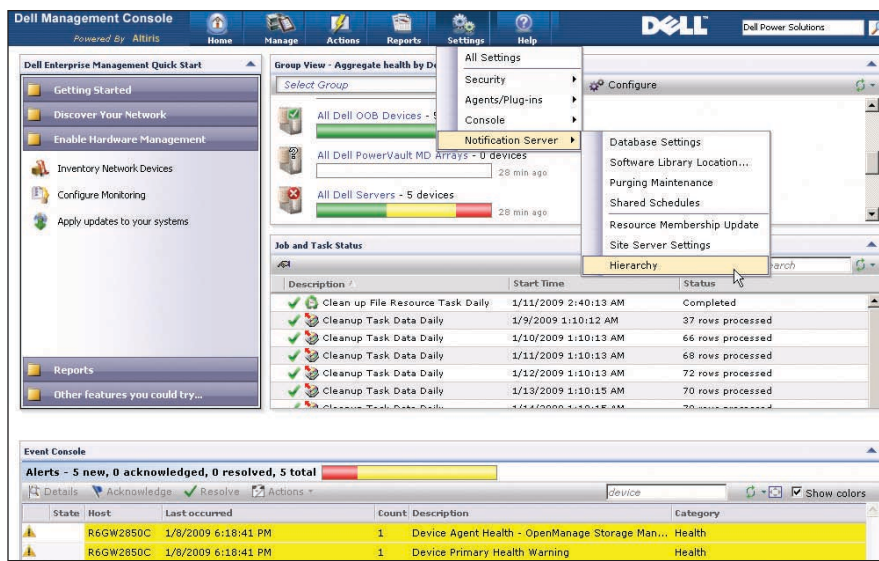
Dell Management Console
Powered By Altiris
Home Manage Actions Reports Settings Help
DELL
Dell Power Solutions

Dell Enterprise Management Quick Start
Getting Started
Discover Your Network
Enable Hardware Management
Inventory Network Devices
Configure Monitoring
Apply updates to your systems
Reports
Other features you could try...

Group View - Aggregate health by De
Select Group
Configure
All Dell OOB Devices - 5
All Dell PowerVault MD Arrays - 0 devices
28 min ago
All Dell Servers - 5 devices
28 min ago

All Settings
Security
Agents/Plug-ins
Console
Notification Server

Database Settings
Software Library Location...
Purging Maintenance
Shared Schedules
Resource Membership Update
Site Server Settings
Hierarchy

Job and Task Status
earch

| Description | Start Time | Status |
|---|---|---|
| Clean up File Resource Task Daily | 1/11/2009 2:40:13 AM | Completed |
| Cleanup Task Data Daily | 1/9/2009 1:10:12 AM | 37 rows processed |
| Cleanup Task Data Daily | 1/10/2009 1:10:13 AM | 66 rows processed |
| Cleanup Task Data Daily | 1/11/2009 1:10:13 AM | 68 rows processed |
| Cleanup Task Data Daily | 1/12/2009 1:10:13 AM | 72 rows processed |
| Cleanup Task Data Daily | 1/13/2009 1:10:15 AM | 70 rows processed |
| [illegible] | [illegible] | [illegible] |

Event Console
Alerts - 5 new, 0 acknowledged, 0 resolved, 5 total
Details Acknowledge Resolve Actions
device
Show colors

| State | Host | Last occurred | Count | Description | Category |
|---|---|---|---|---|---|
| | R6GW2850C | 1/8/2009 6:18:41 PM | 1 | Device Agent Health - OpenManage Storage Man... | Health |
| | R6GW2850C | 1/8/2009 6:18:41 PM | 1 | Device Primary Health Warning | Health |